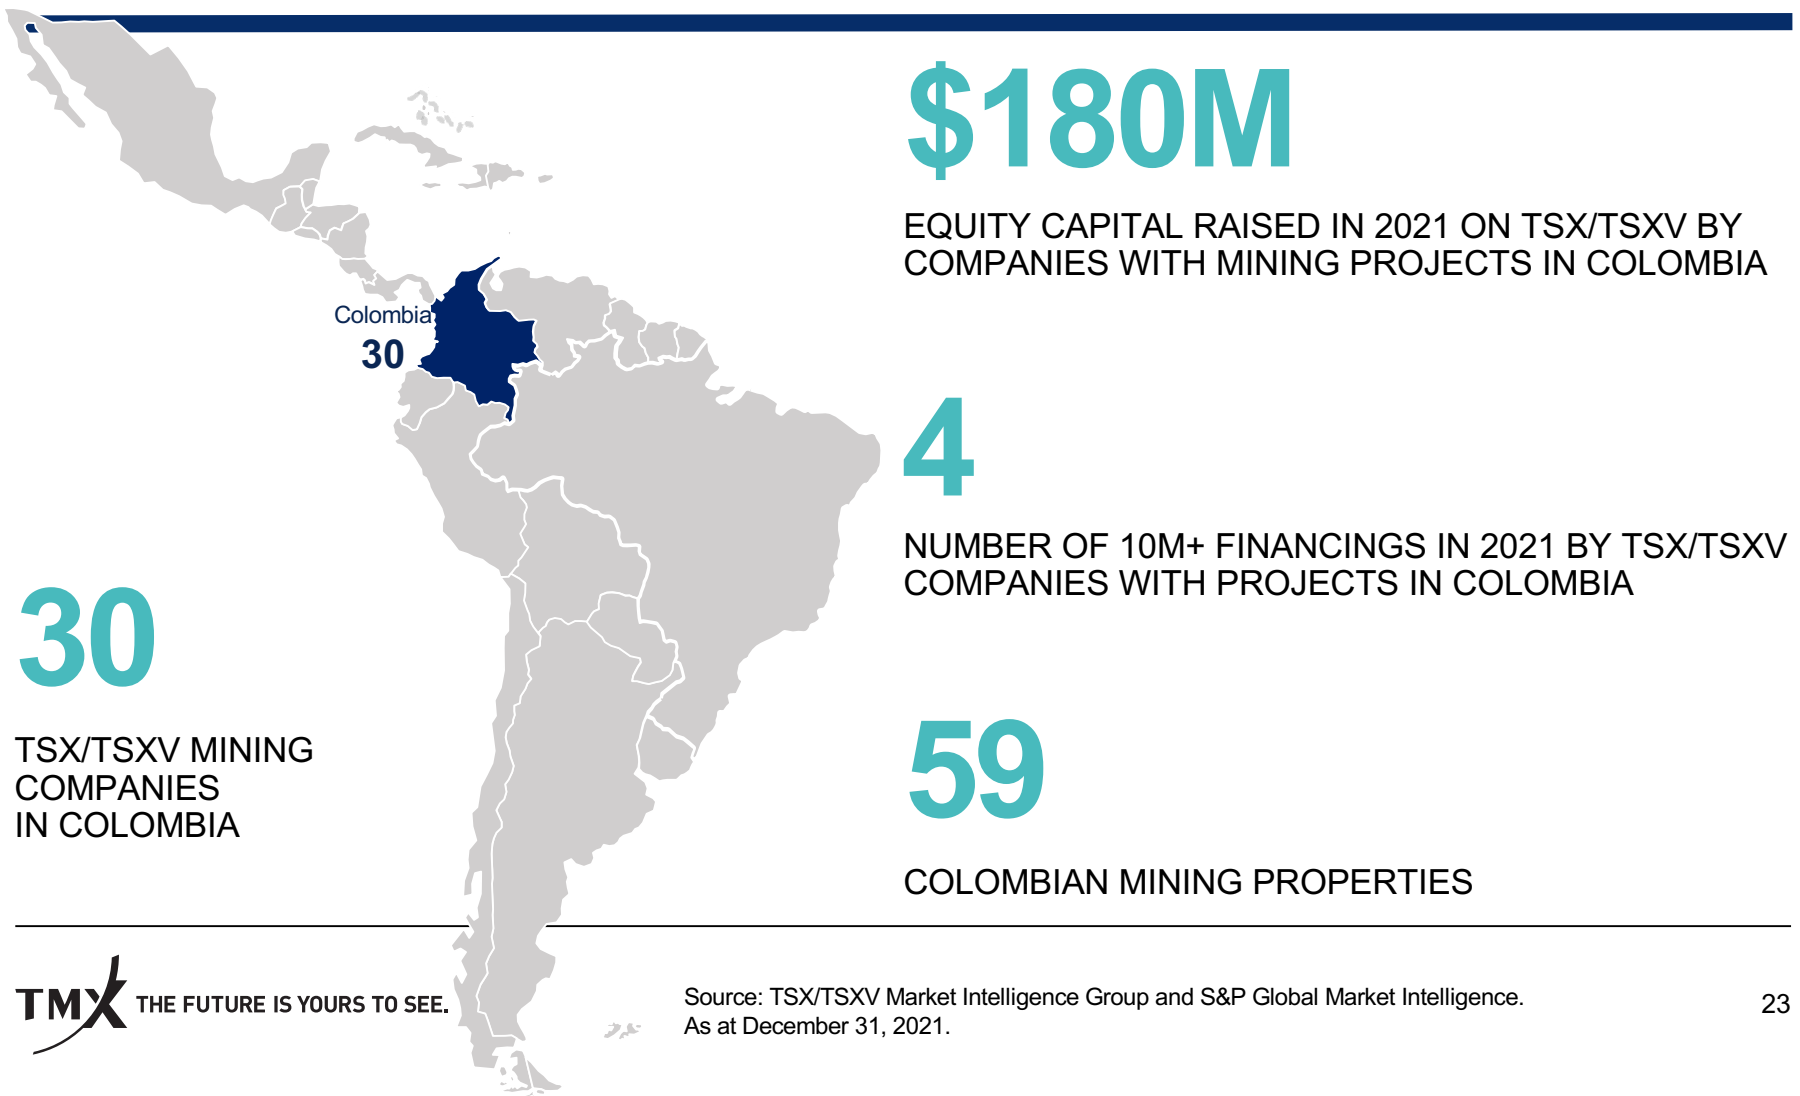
$180M

EQUITY CAPITAL RAISED IN 2021 ON TSX/TSXV BY COMPANIES WITH MINING PROJECTS IN COLOMBIA

Colombia
30

4

NUMBER OF 10M+ FINANCINGS IN 2021 BY TSX/TSXV COMPANIES WITH PROJECTS IN COLOMBIA

30

TSX/TSXV MINING COMPANIES IN COLOMBIA

59

COLOMBIAN MINING PROPERTIES

TMX THE FUTURE IS YOURS TO SEE.

Source: TSX/TSXV Market Intelligence Group and S&P Global Market Intelligence. As at December 31, 2021.

23